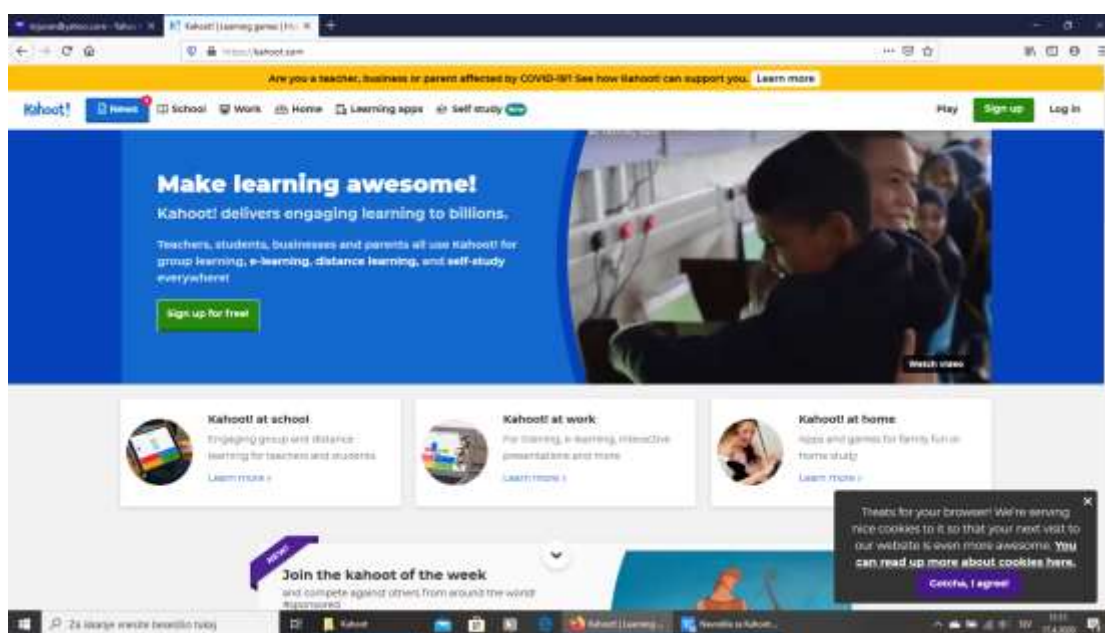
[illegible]@yahoo.com - Yahoo | Kahoot! | Learning games | Ma

https://kahoot.com

Are you a teacher, business or parent affected by COVID-19? See how Kahoot! can support you. Learn more

Kahoot! News School Work Home Learning apps Self study New Play Sign up Log in

Make learning awesome!

Kahoot! delivers engaging learning to billions.

Teachers, students, businesses and parents all use Kahoot! for group learning, e-learning, distance learning, and self-study everywhere!

Sign up for free!

Watch video

Kahoot! at school

Engaging group and distance learning for teachers and students

Learn more ›

Kahoot! at work

For training, e-learning, interactive presentations and more

Learn more ›

Kahoot! at home

Apps and games for family fun or home study

Learn more ›

NEW!

Join the kahoot of the week

and compete against others from around the world! #sponsored

Treats for your browser! We're serving nice cookies to it so that your next visit to our website is even more awesome. You can read up more about cookies here.

Gotcha, I agree!

Za iskanje vnesite besedilo tukaj

Kahoot

Kahoot! | Learning...

Navodila za Kahoot...